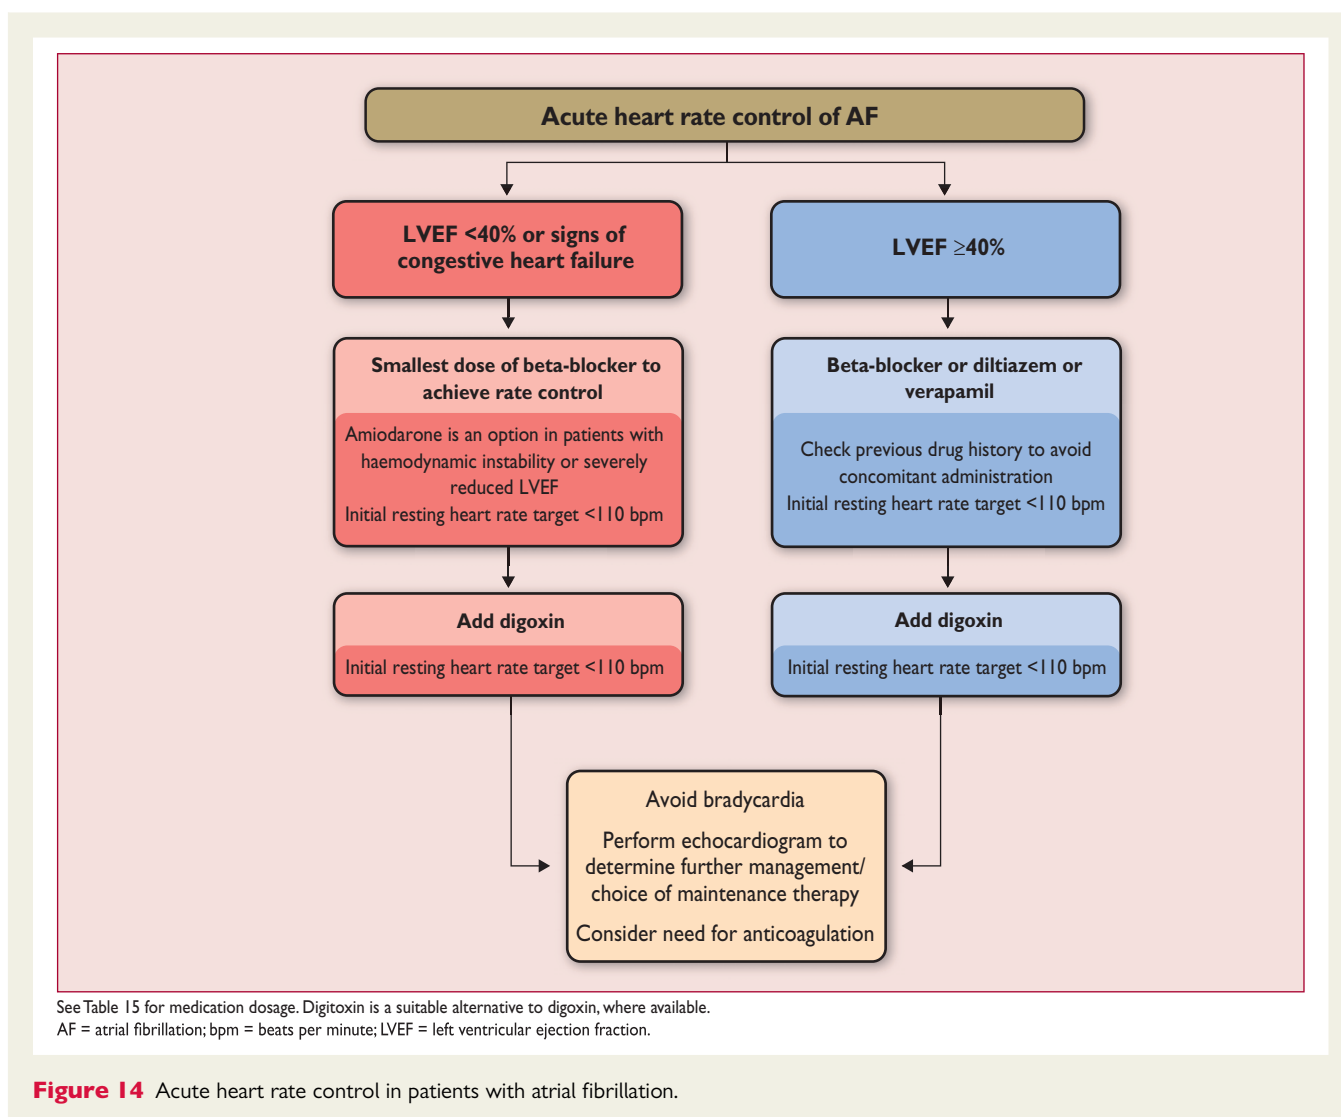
Acute heart rate control of AF

LVEF <40% or signs of congestive heart failure

LVEF ≥40%

Smallest dose of beta-blocker to achieve rate control

Amiodarone is an option in patients with haemodynamic instability or severely reduced LVEF

Initial resting heart rate target <110 bpm

Beta-blocker or diltiazem or verapamil

Check previous drug history to avoid concomitant administration

Initial resting heart rate target <110 bpm

Add digoxin

Initial resting heart rate target <110 bpm

Add digoxin

Initial resting heart rate target <110 bpm

Avoid bradycardia

Perform echocardiogram to determine further management/ choice of maintenance therapy

Consider need for anticoagulation

See Table 15 for medication dosage. Digitoxin is a suitable alternative to digoxin, where available.
AF = atrial fibrillation; bpm = beats per minute; LVEF = left ventricular ejection fraction.

Figure 14 Acute heart rate control in patients with atrial fibrillation.